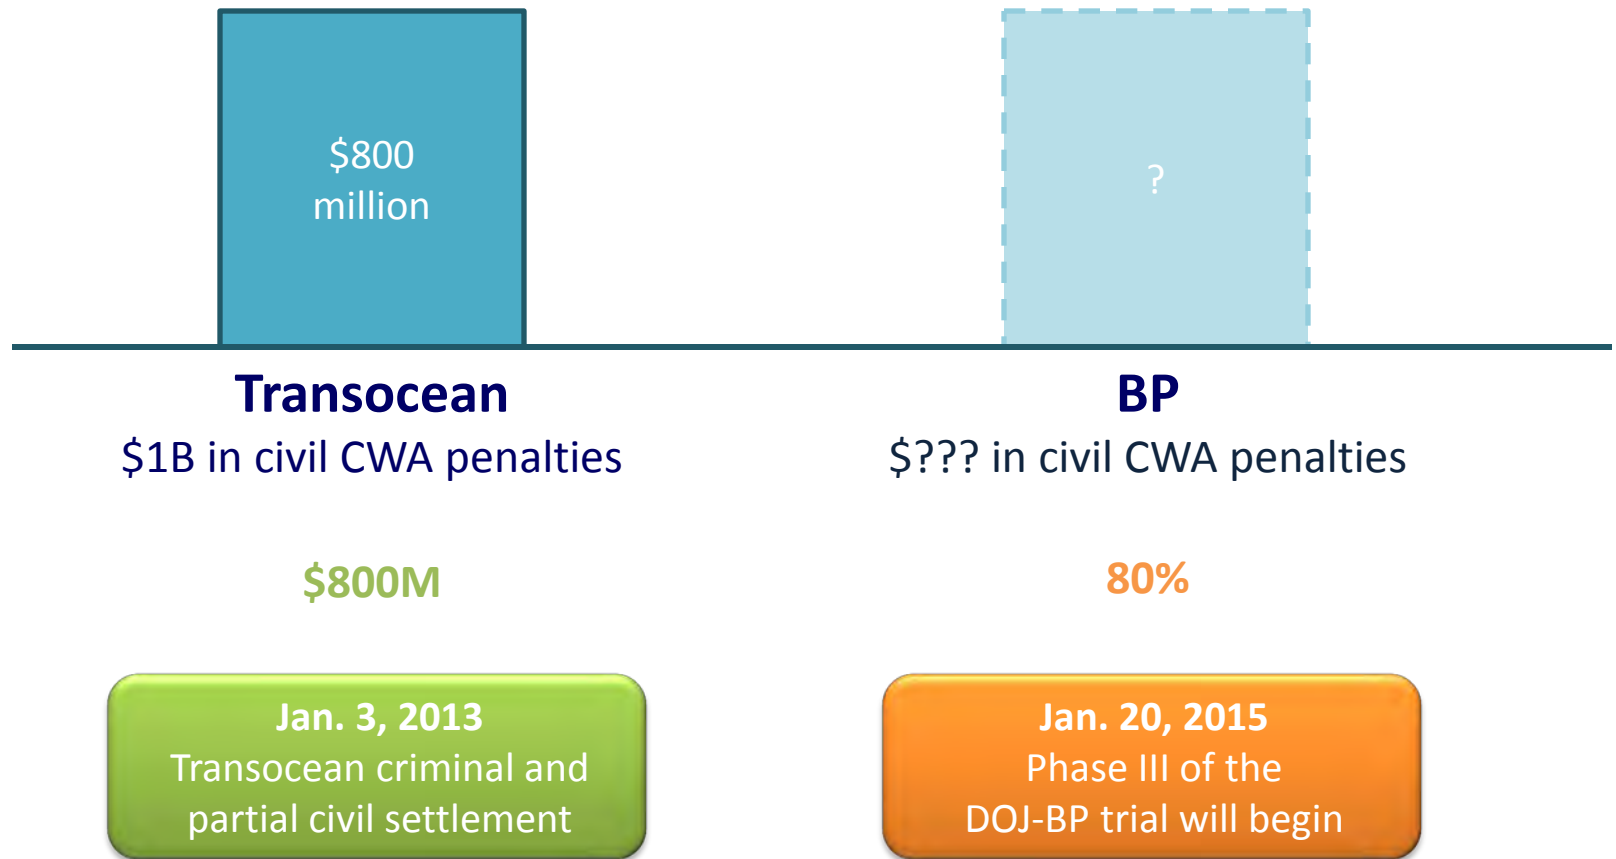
$800 million

?

Transocean
$1B in civil CWA penalties

BP
$??? in civil CWA penalties

$800M

80%

Jan. 3, 2013
Transocean criminal and partial civil settlement

Jan. 20, 2015
Phase III of the DOJ-BP trial will begin